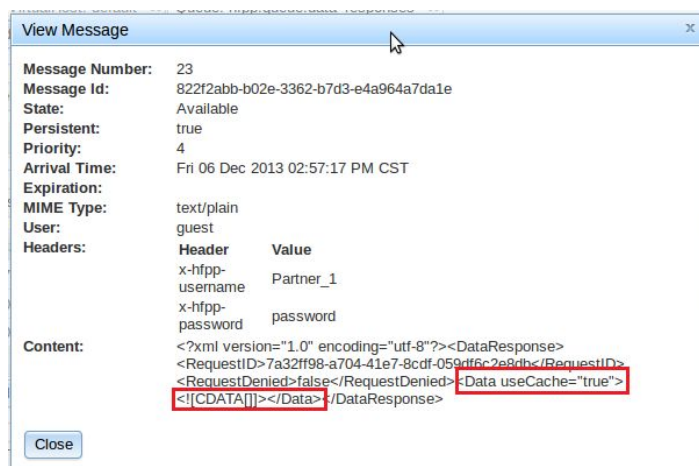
View Message

Message Number: 23
Message Id: 822f2abb-b02e-3362-b7d3-e4a964a7da1e
State: Available
Persistent: true
Priority: 4
Arrival Time: Fri 06 Dec 2013 02:57:17 PM CST
Expiration:
MIME Type: text/plain
User: guest
Headers:

| Header | Value |
|---|---|
| x-hfpp-username | Partner_1 |
| x-hfpp-password | password |

Content: <?xml version="1.0" encoding="utf-8"?><DataResponse><RequestID>7a32ff98-a704-41e7-8cdf-059df6c2e8db</RequestID><RequestDenied>false</RequestDenied><Data useCache="true"><![CDATA[]]></Data></DataResponse>

Close